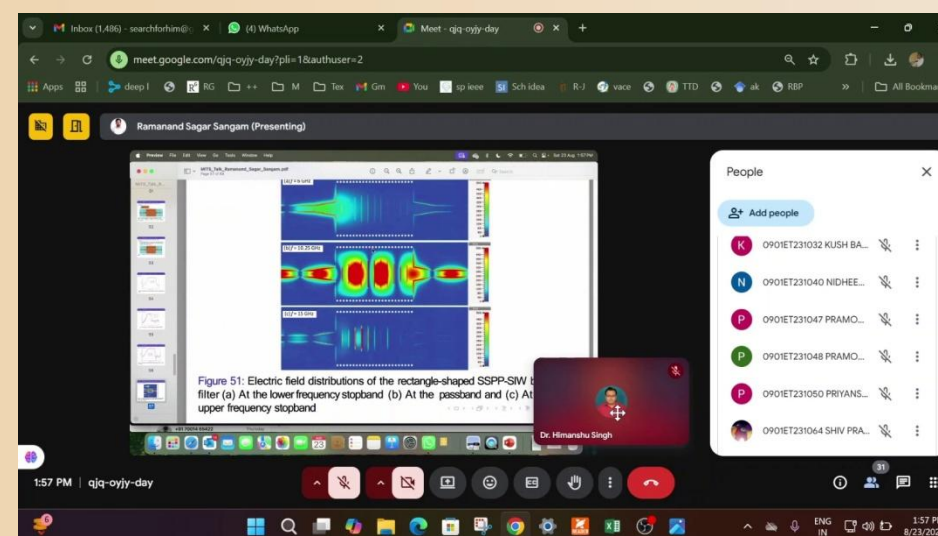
Inbox (1,486) - searchforhim@ ×
(4) WhatsApp ×
Meet - qjq-oyjy-day ×
+

meet.google.com/qjq-oyjy-day?pli=1&authuser=2

Apps | deep l | RG | ++ | M | Tex | Gm | You | sp ieee | Sch idea | R-J | vace | TTD | ak | RBP | » | All Bookmarks

Ramanand Sagar Sangam (Presenting)

MTTS_Talk_Ramanand_Sagar_Sangam.pdf

(a) f = 6 GHz

(b) f = 10.25 GHz

(c) f = 23 GHz

Figure 51: Electric field distributions of the rectangle-shaped SSPP-SIW b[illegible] filter (a) At the lower frequency stopband (b) At the passband and (c) At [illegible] upper frequency stopband

Dr. Himanshu Singh

People

Add people

0901ET231032 KUSH BA...
0901ET231040 NIDHEE...
0901ET231047 PRAMO...
0901ET231048 PRAMO...
0901ET231050 PRIYANS...
0901ET231064 SHIV PRA...

1:57 PM | qjq-oyjy-day

31

ENG IN
1:57 PM
8/23/20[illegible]